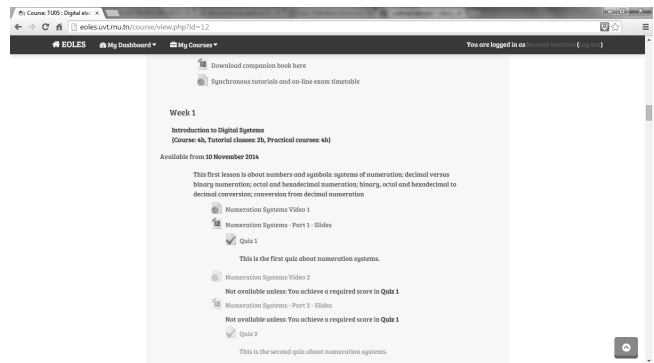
Course: TU05 : Digital ele ×

eoles.uvt.rnu.tn/course/view.php?id=12

EOLES   My Dashboard ▾   My Courses ▾   You are logged in as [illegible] ([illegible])

Download companion book here

Synchronous tutorials and on-line exam timetable

Week 1

Introduction to Digital Systems
(Course: 4h, Tutorial classes: 2h, Practical courses: 4h)

Available from 10 November 2014

This first lesson is about numbers and symbols: systems of numeration; decimal versus binary numeration; octal and hexadecimal numeration; binary, octal and hexadecimal to decimal conversion; conversion from decimal numeration

Numeration Systems Video 1

Numeration Systems - Part 1 - Slides

Quiz 1

This is the first quiz about numeration systems.

Numeration Systems Video 2

Not available unless: You achieve a required score in Quiz 1

Numeration Systems - Part 2 - Slides

Not available unless: You achieve a required score in Quiz 1

Quiz 2

This is the second quiz about numeration systems.